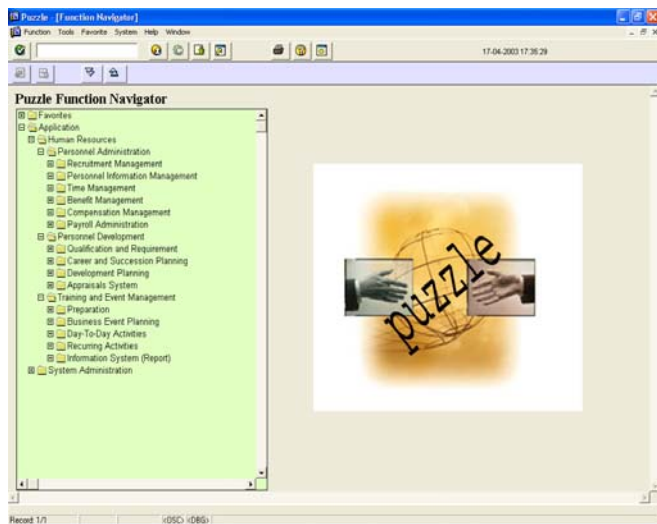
Puzzle - [Function Navigator]

Function Tools Favorite System Help Window

17-04-2003 17:36:29

Puzzle Function Navigator

Favorites
Application
Human Resources
Personnel Administration
Recruitment Management
Personnel Information Management
Time Management
Benefit Management
Compensation Management
Payroll Administration
Personnel Development
Qualification and Requirement
Career and Succession Planning
Development Planning
Appraisals System
Training and Event Management
Preparation
Business Event Planning
Day-To-Day Activities
Recurring Activities
Information System (Report)
System Administration

puzzle

Record: 1/1 <OSC> <DBG>